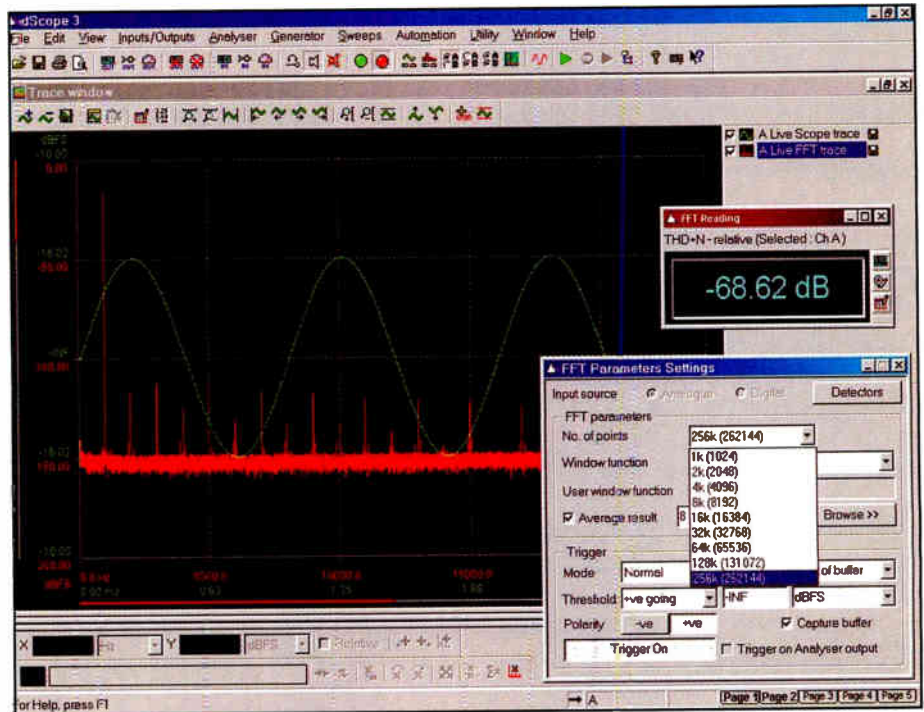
dScope 3

File Edit View Inputs/Outputs Analyser Generator Sweeps Automation Utility Window Help

Trace window

A Live Scope trace
A Live FFT trace

FFT Reading
THD+N - relative (Selected : Ch A)
-68.62 dB

dBFS
10.00
0.00
-18.02
-50.00
-Inf
-100.00
-10.02
-150.00
-10.00
-200.00
dBFS

FFT Parameters Settings
Input source Analogue Digital Detectors
FFT parameters
No. of points 256k (262144)
Window function
User window function
Average result
Browse >>
1k (1024)
2k (2048)
4k (4096)
8k (8192)
16k (16384)
32k (32768)
64k (65536)
128k (131072)
256k (262144)
Trigger
Mode Normal of buffer
Threshold +ve going -INF dBFS
Polarity -ve +ve Capture buffer
Trigger On Trigger on Analyser output

X Hz Y dBFS Relative

For Help, press F1
A
Page 1 Page 2 Page 3 Page 4 Page 5